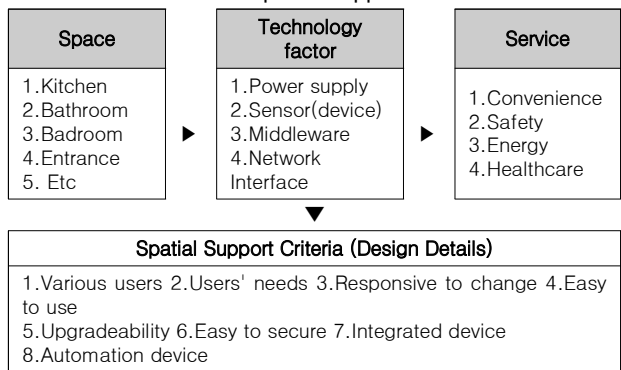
Space

1.Kitchen
2.Bathroom
3.Badroom
4.Entrance
5. Etc

Technology factor

1.Power supply
2.Sensor(device)
3.Middleware
4.Network Interface

Service

1.Convenience
2.Safety
3.Energy
4.Healthcare

Spatial Support Criteria (Design Details)

1.Various users 2.Users' needs 3.Responsive to change 4.Easy to use
5.Upgradeability 6.Easy to secure 7.Integrated device
8.Automation device